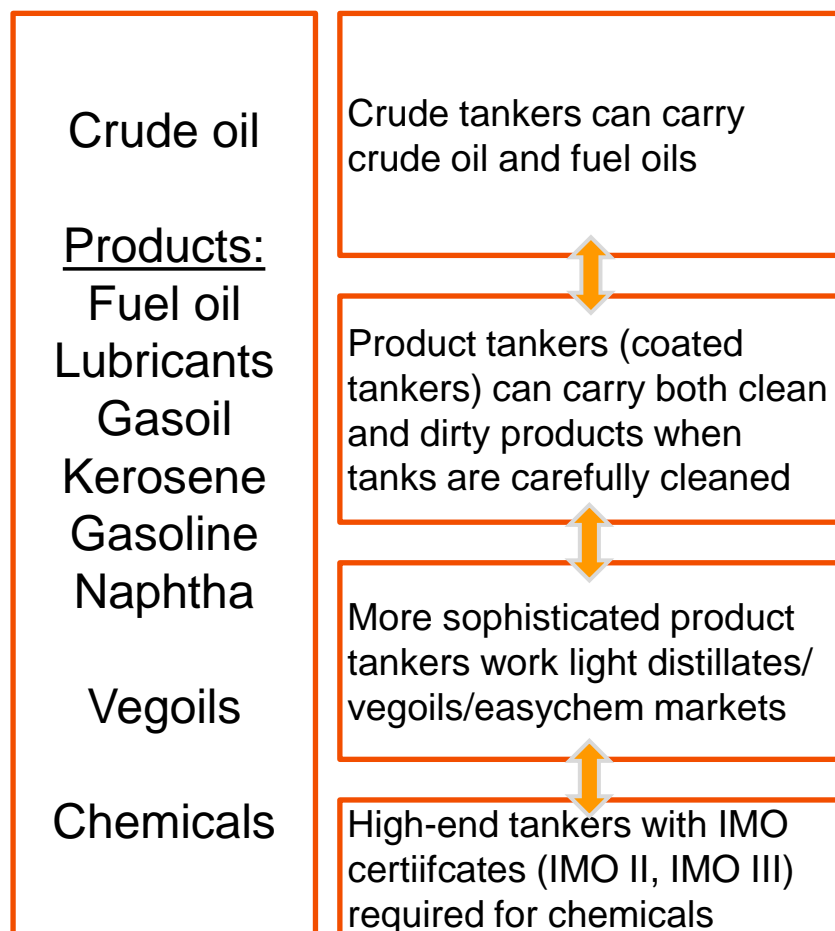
Crude oil

Products:
Fuel oil
Lubricants
Gasoil
Kerosene
Gasoline
Naphtha

Vegoils

Chemicals

Crude tankers can carry crude oil and fuel oils

Product tankers (coated tankers) can carry both clean and dirty products when tanks are carefully cleaned

More sophisticated product tankers work light distillates/ vegoils/easychem markets

High-end tankers with IMO certiifcates (IMO II, IMO III) required for chemicals